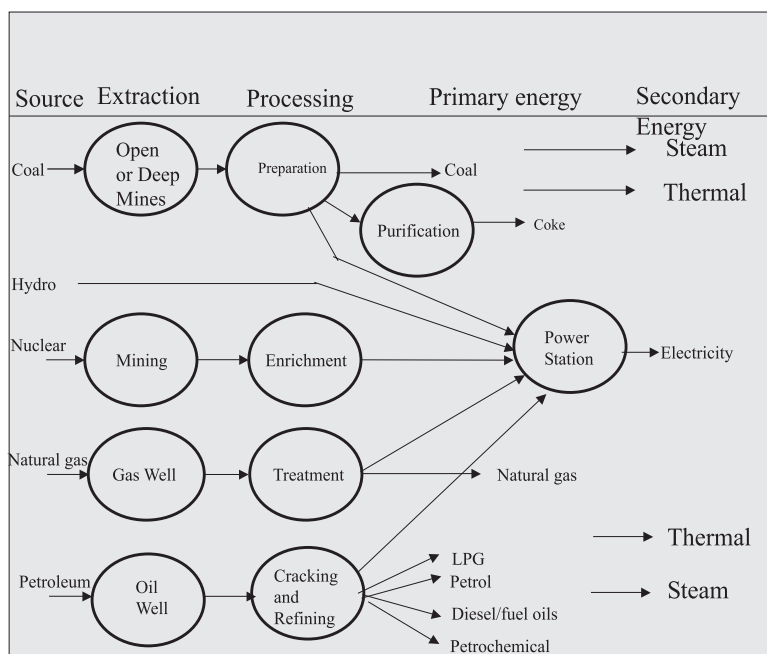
Source Extraction Processing Primary energy Secondary Energy

Coal
Open or Deep Mines
Preparation
Coal
Steam
Thermal
Purification
Coke

Hydro

Nuclear
Mining
Enrichment
Power Station
Electricity

Natural gas
Gas Well
Treatment
Natural gas

Thermal

Petroleum
Oil Well
Cracking and Refining
LPG
Petrol
Steam
Diesel/fuel oils
Petrochemical